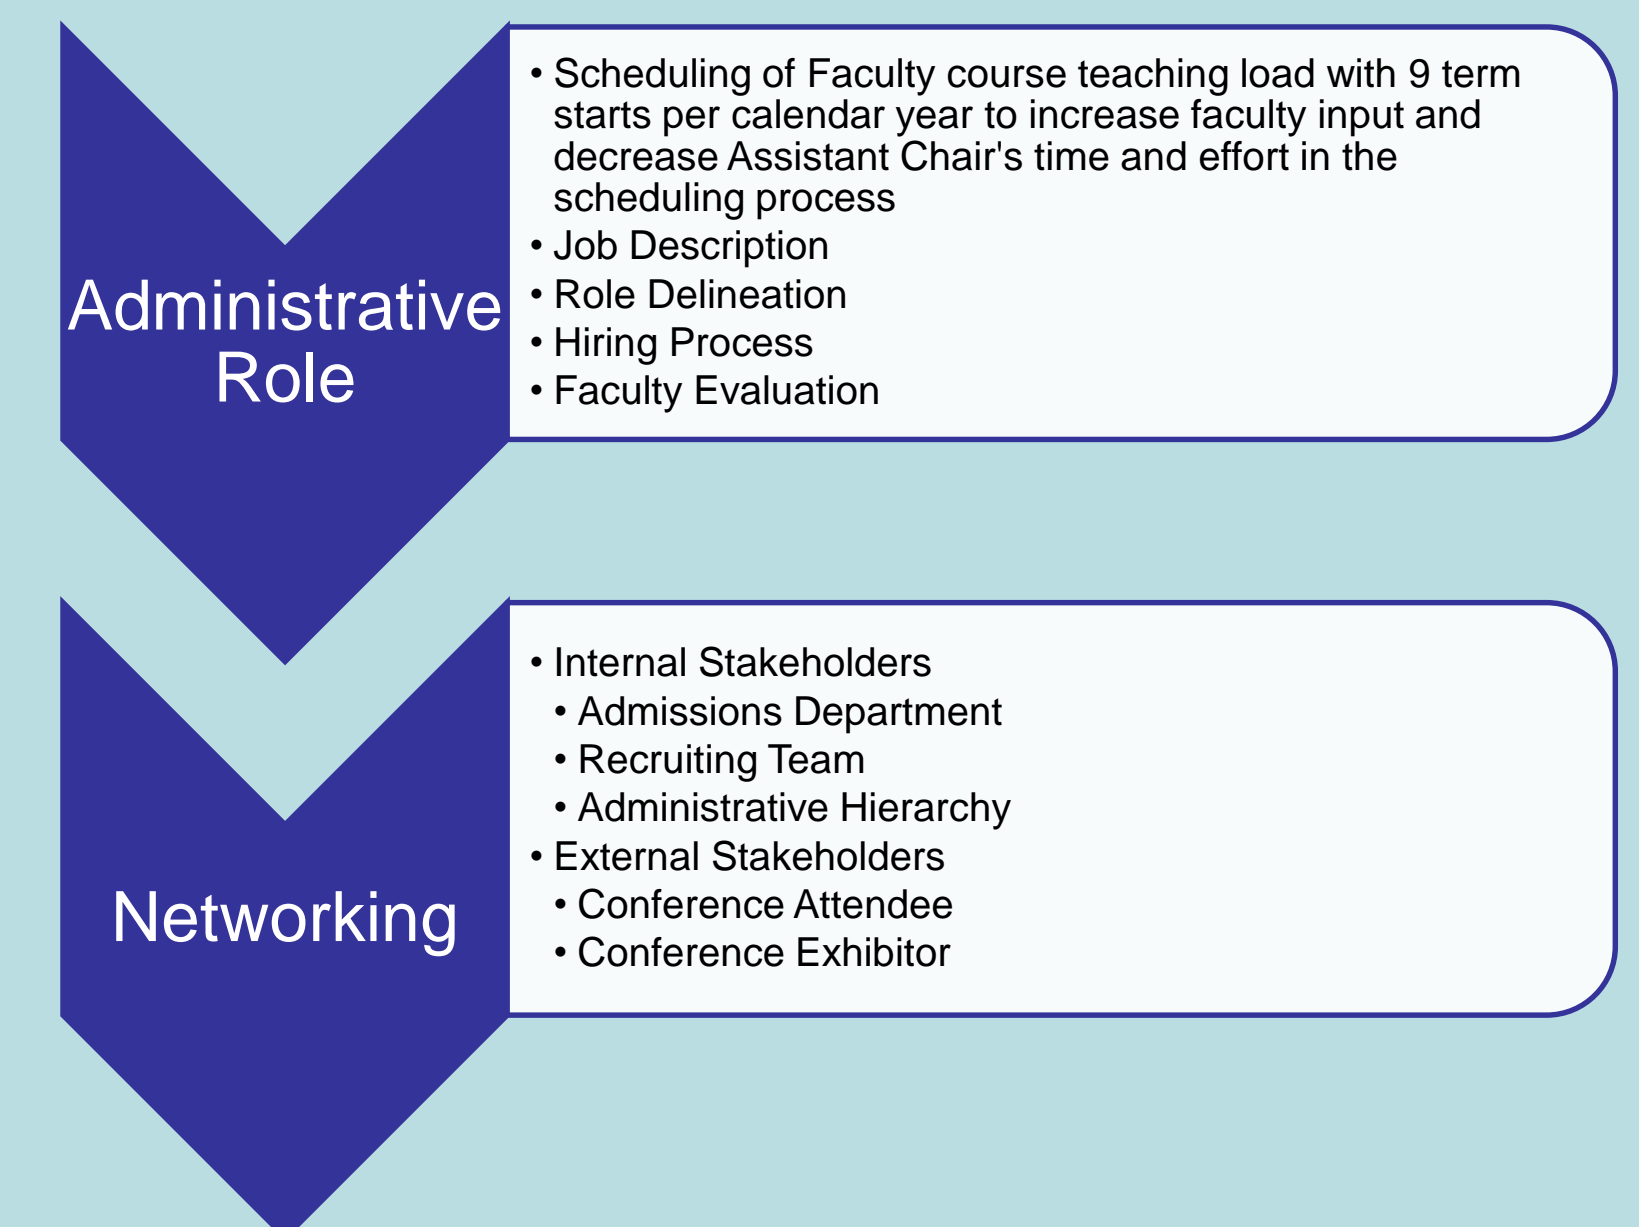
Administrative Role

• Scheduling of Faculty course teaching load with 9 term starts per calendar year to increase faculty input and decrease Assistant Chair's time and effort in the scheduling process
• Job Description
• Role Delineation
• Hiring Process
• Faculty Evaluation

Networking

• Internal Stakeholders
• Admissions Department
• Recruiting Team
• Administrative Hierarchy
• External Stakeholders
• Conference Attendee
• Conference Exhibitor